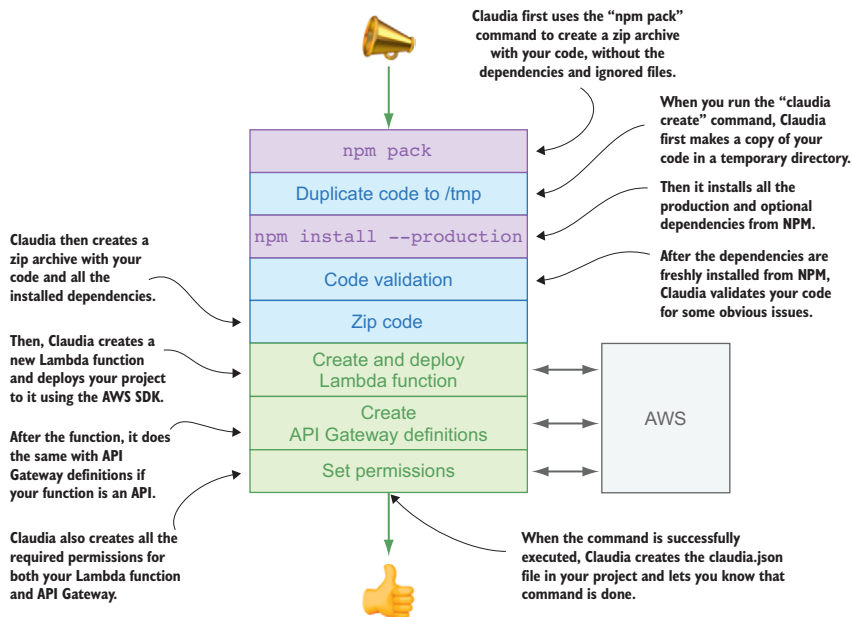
Claudia first uses the "npm pack" command to create a zip archive with your code, without the dependencies and ignored files.

When you run the "claudia create" command, Claudia first makes a copy of your code in a temporary directory.

npm pack

Duplicate code to /tmp

Then it installs all the production and optional dependencies from NPM.

npm install --production

Claudia then creates a zip archive with your code and all the installed dependencies.

Code validation

After the dependencies are freshly installed from NPM, Claudia validates your code for some obvious issues.

Zip code

Then, Claudia creates a new Lambda function and deploys your project to it using the AWS SDK.

Create and deploy Lambda function

Create API Gateway definitions

AWS

After the function, it does the same with API Gateway definitions if your function is an API.

Set permissions

Claudia also creates all the required permissions for both your Lambda function and API Gateway.

When the command is successfully executed, Claudia creates the claudia.json file in your project and lets you know that command is done.